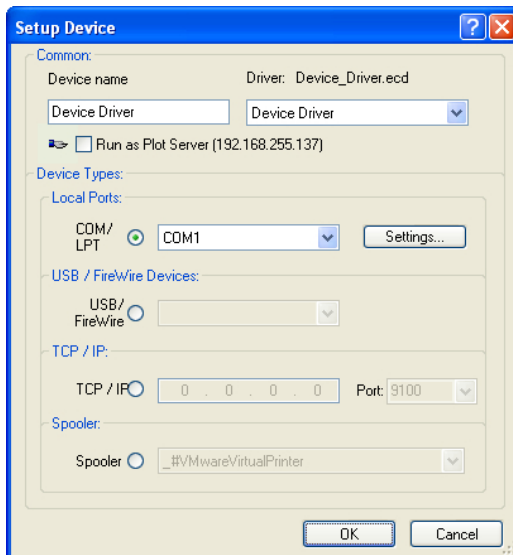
Setup Device

Common:

Device name

Driver: Device_Driver.ecd

Device Driver

Device Driver

Run as Plot Server (192.168.255.137)

Device Types:

Local Ports:

COM/ LPT

COM1

Settings...

USB / FireWire Devices:

USB/ FireWire

TCP / IP:

TCP / IP

0 . 0 . 0 . 0

Port: 9100

Spooler:

Spooler

_#VMwareVirtualPrinter

OK

Cancel